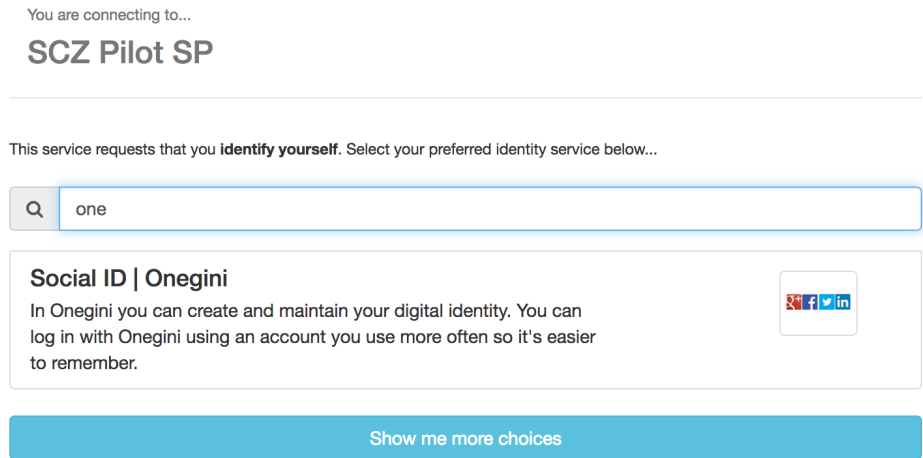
You are connecting to...

SCZ Pilot SP

This service requests that you **identify yourself**. Select your preferred identity service below...

one

Social ID | Onegini

In Onegini you can create and maintain your digital identity. You can log in with Onegini using an account you use more often so it's easier to remember.

Show me more choices